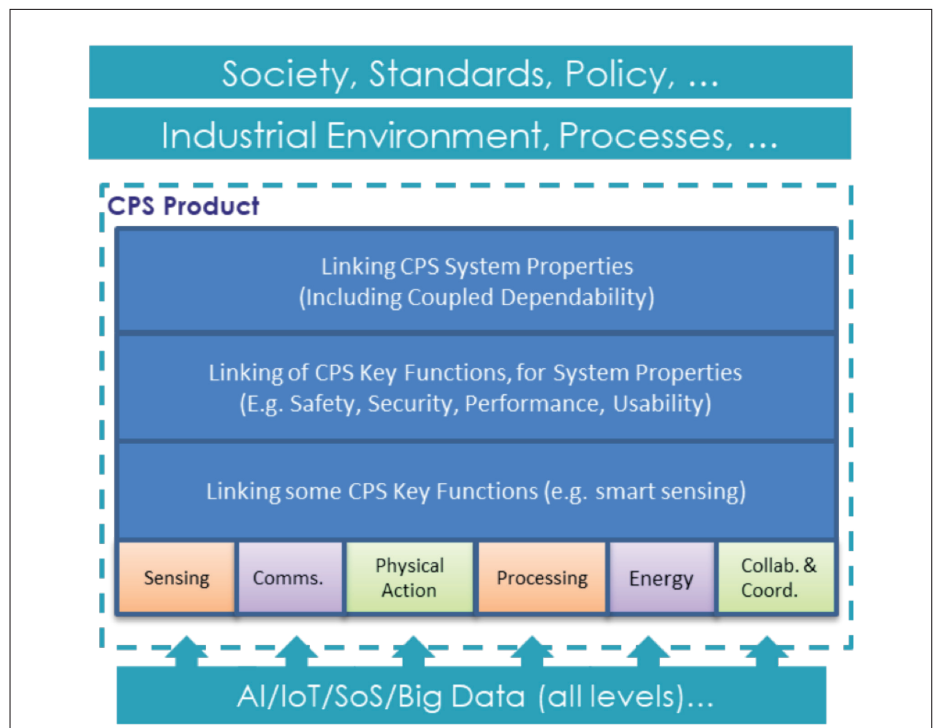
Society, Standards, Policy, ...

Industrial Environment, Processes, ...

CPS Product

Linking CPS System Properties
(Including Coupled Dependability)

Linking of CPS Key Functions, for System Properties
(E.g. Safety, Security, Performance, Usability)

Linking some CPS Key Functions (e.g. smart sensing)

| Sensing | Comms. | Physical Action | Processing | Energy | Collab. & Coord. |
|---|---|---|---|---|---|

AI/IoT/SoS/Big Data (all levels)...